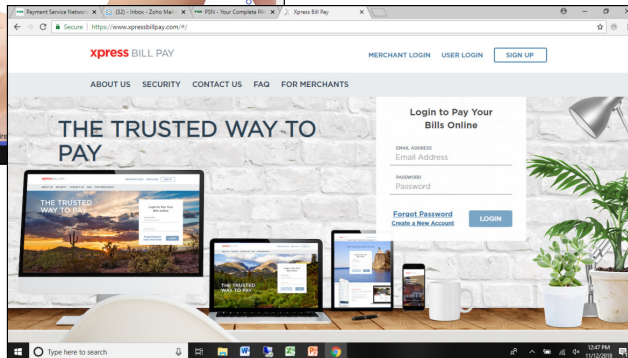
Payment Service Network
(32) - Inbox - Zoho Mail
PSN - Your Complete Pa
Xpress Bill Pay

Secure | https://www.xpressbillpay.com/#/

xpress BILL PAY

MERCHANT LOGIN USER LOGIN SIGN UP

ABOUT US SECURITY CONTACT US FAQ FOR MERCHANTS

THE TRUSTED WAY TO PAY

Login to Pay Your Bills Online

EMAIL ADDRESS
Email Address

PASSWORD
Password

Forgot Password
Create a New Account

LOGIN

THE TRUSTED WAY TO PAY

THE TRUSTED WAY TO PAY

Type here to search

12:47 PM
11/12/2018